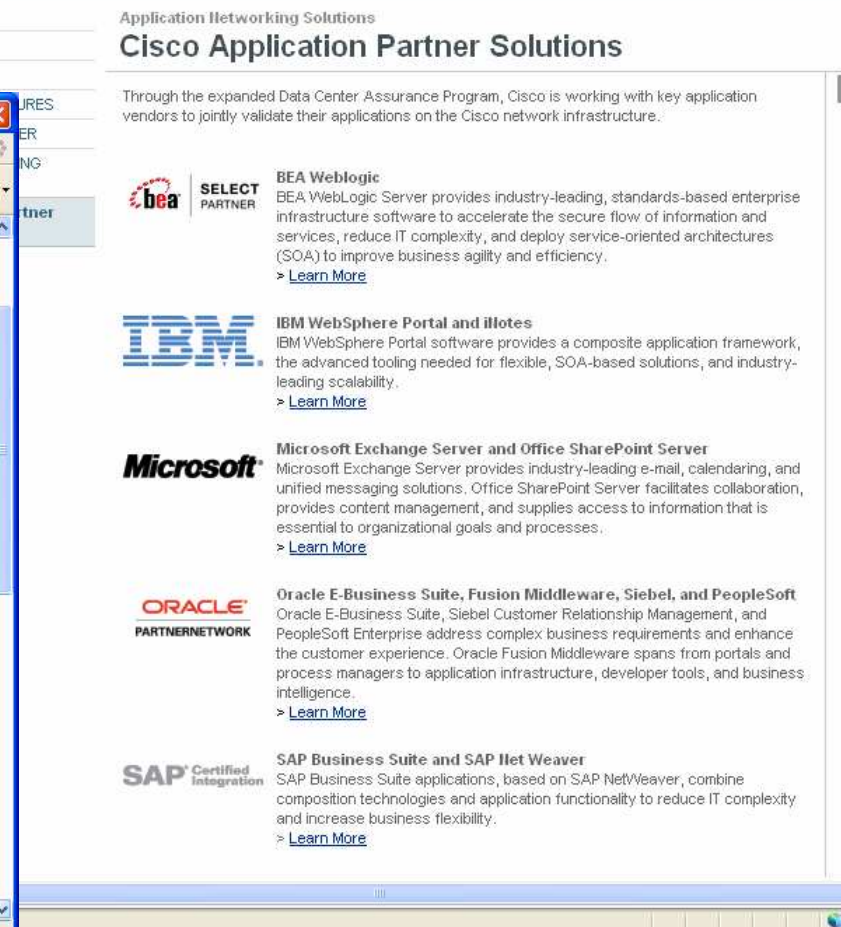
URES
ER
NG
rtner

Application Networking Solutions
Cisco Application Partner Solutions

Through the expanded Data Center Assurance Program, Cisco is working with key application vendors to jointly validate their applications on the Cisco network infrastructure.

bea SELECT PARTNER

BEA Weblogic
BEA WebLogic Server provides industry-leading, standards-based enterprise infrastructure software to accelerate the secure flow of information and services, reduce IT complexity, and deploy service-oriented architectures (SOA) to improve business agility and efficiency.
> Learn More

IBM

IBM WebSphere Portal and iNotes
IBM WebSphere Portal software provides a composite application framework, the advanced tooling needed for flexible, SOA-based solutions, and industry-leading scalability.
> Learn More

Microsoft

Microsoft Exchange Server and Office SharePoint Server
Microsoft Exchange Server provides industry-leading e-mail, calendaring, and unified messaging solutions. Office SharePoint Server facilitates collaboration, provides content management, and supplies access to information that is essential to organizational goals and processes.
> Learn More

ORACLE PARTNERNETWORK

Oracle E-Business Suite, Fusion Middleware, Siebel, and PeopleSoft
Oracle E-Business Suite, Siebel Customer Relationship Management, and PeopleSoft Enterprise address complex business requirements and enhance the customer experience. Oracle Fusion Middleware spans from portals and process managers to application infrastructure, developer tools, and business intelligence.
> Learn More

SAP Certified Integration

SAP Business Suite and SAP Net Weaver
SAP Business Suite applications, based on SAP NetWeaver, combine composition technologies and application functionality to reduce IT complexity and increase business flexibility.
> Learn More